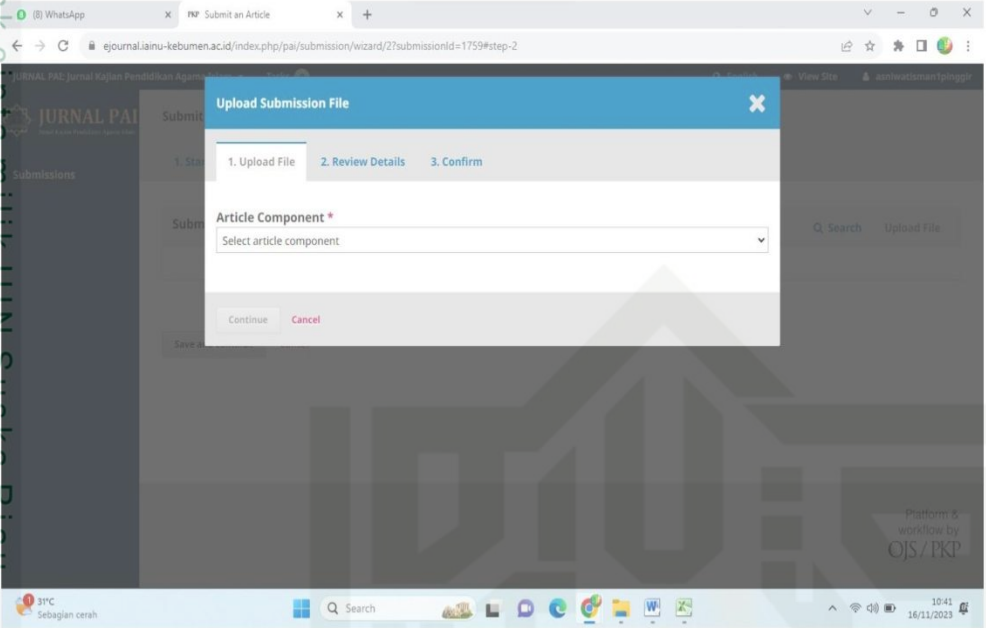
(8) WhatsApp
Submit an Article
ejournal.iainu-kebumen.ac.id/index.php/pai/submission/wizard/2?submissionId=1759#step-2

JURNAL PAI: Jurnal Kajian Pendidikan Agama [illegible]
English
View Site
asniwatisman1pinggir
JURNAL PAI
Submissions
Submit
1. Start
Subm
Search
Upload File
Save a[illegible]

Upload Submission File
1. Upload File
2. Review Details
3. Confirm
Article Component *
Select article component
Continue
Cancel

Platform & workflow by OJS / PKP

31°C
Sebagian cerah
Search
10:41
16/11/2023